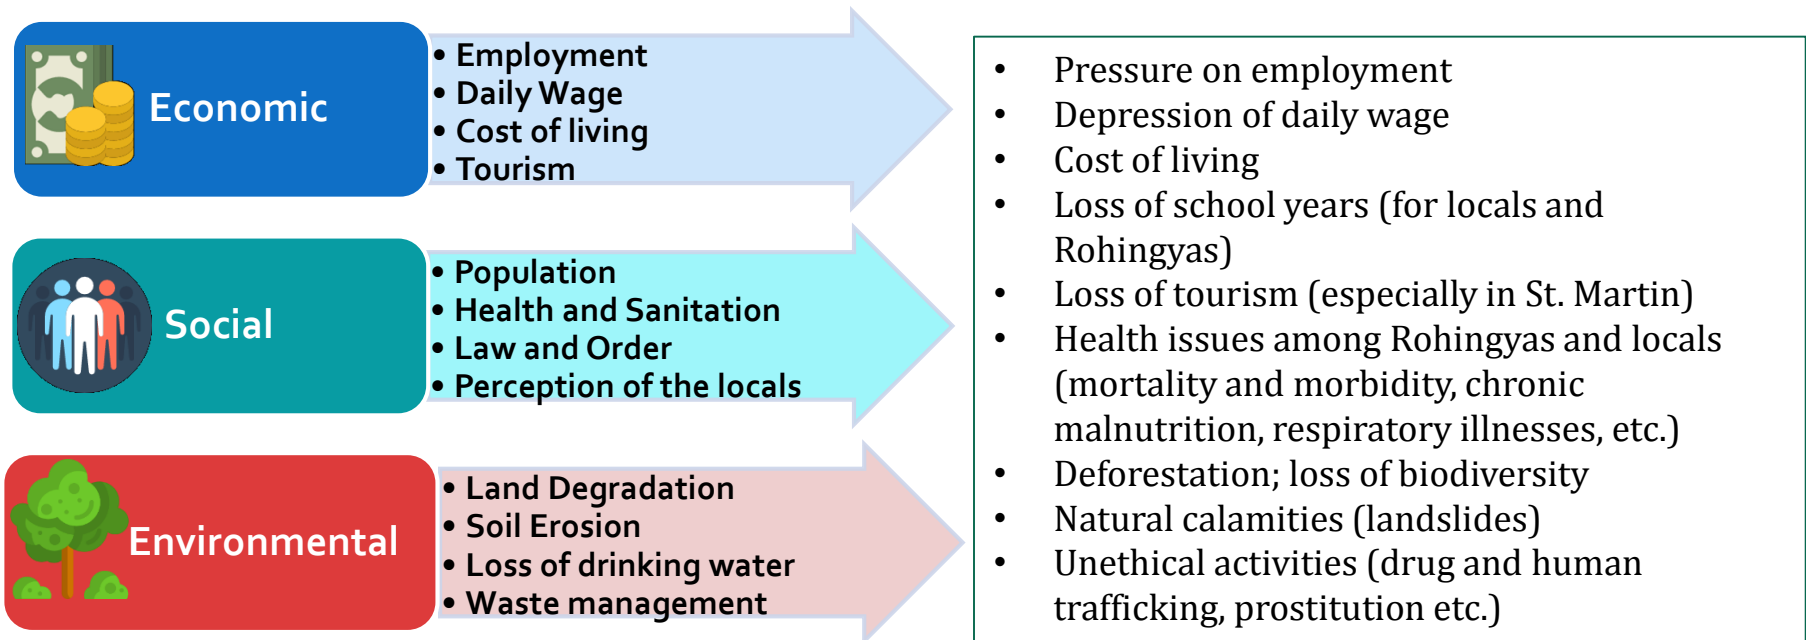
Economic

• Employment
• Daily Wage
• Cost of living
• Tourism

Social

• Population
• Health and Sanitation
• Law and Order
• Perception of the locals

Environmental

• Land Degradation
• Soil Erosion
• Loss of drinking water
• Waste management

• Pressure on employment
• Depression of daily wage
• Cost of living
• Loss of school years (for locals and Rohingyas)
• Loss of tourism (especially in St. Martin)
• Health issues among Rohingyas and locals (mortality and morbidity, chronic malnutrition, respiratory illnesses, etc.)
• Deforestation; loss of biodiversity
• Natural calamities (landslides)
• Unethical activities (drug and human trafficking, prostitution etc.)